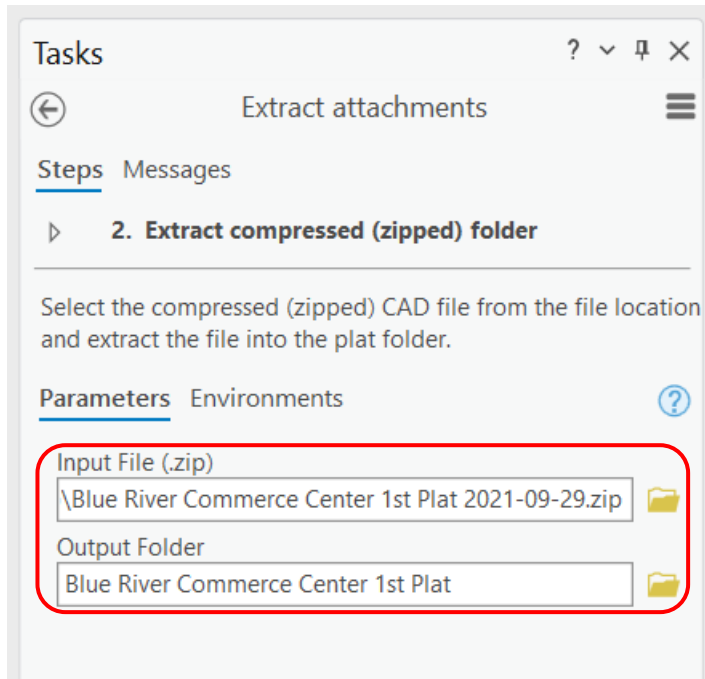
Tasks

? ⌄ ⊓ ✕

Extract attachments

Steps Messages

2. Extract compressed (zipped) folder

Select the compressed (zipped) CAD file from the file location and extract the file into the plat folder.

Parameters Environments

Input File (.zip)

\Blue River Commerce Center 1st Plat 2021-09-29.zip

Output Folder

Blue River Commerce Center 1st Plat